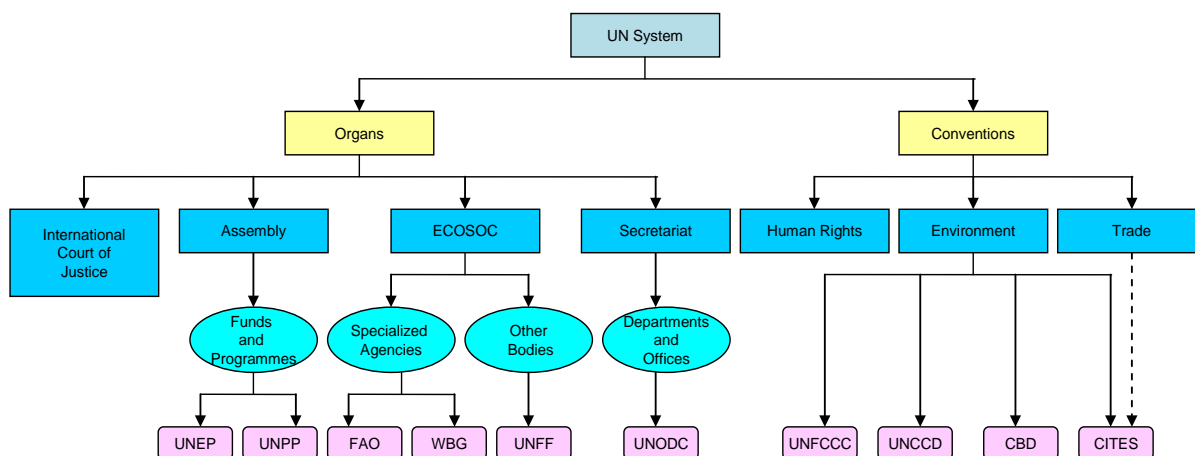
UN System

Organs

Conventions

International Court of Justice

Assembly

ECOSOC

Secretariat

Human Rights

Environment

Trade

Funds and Programmes

Specialized Agencies

Other Bodies

Departments and Offices

UNEP

UNPP

FAO

WBG

UNFF

UNODC

UNFCCC

UNCCD

CBD

CITES